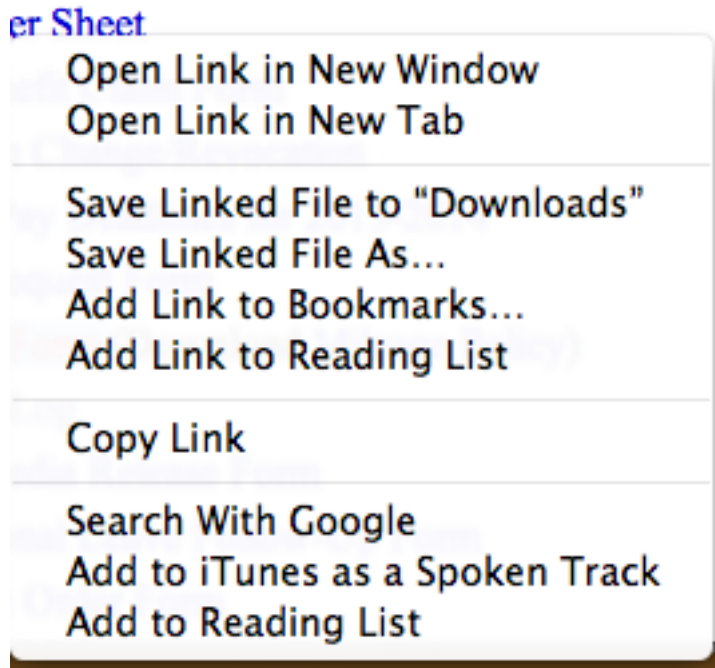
er Sheet

Open Link in New Window
Open Link in New Tab

Save Linked File to "Downloads"
Save Linked File As...
Add Link to Bookmarks...
Add Link to Reading List

Copy Link

Search With Google
Add to iTunes as a Spoken Track
Add to Reading List